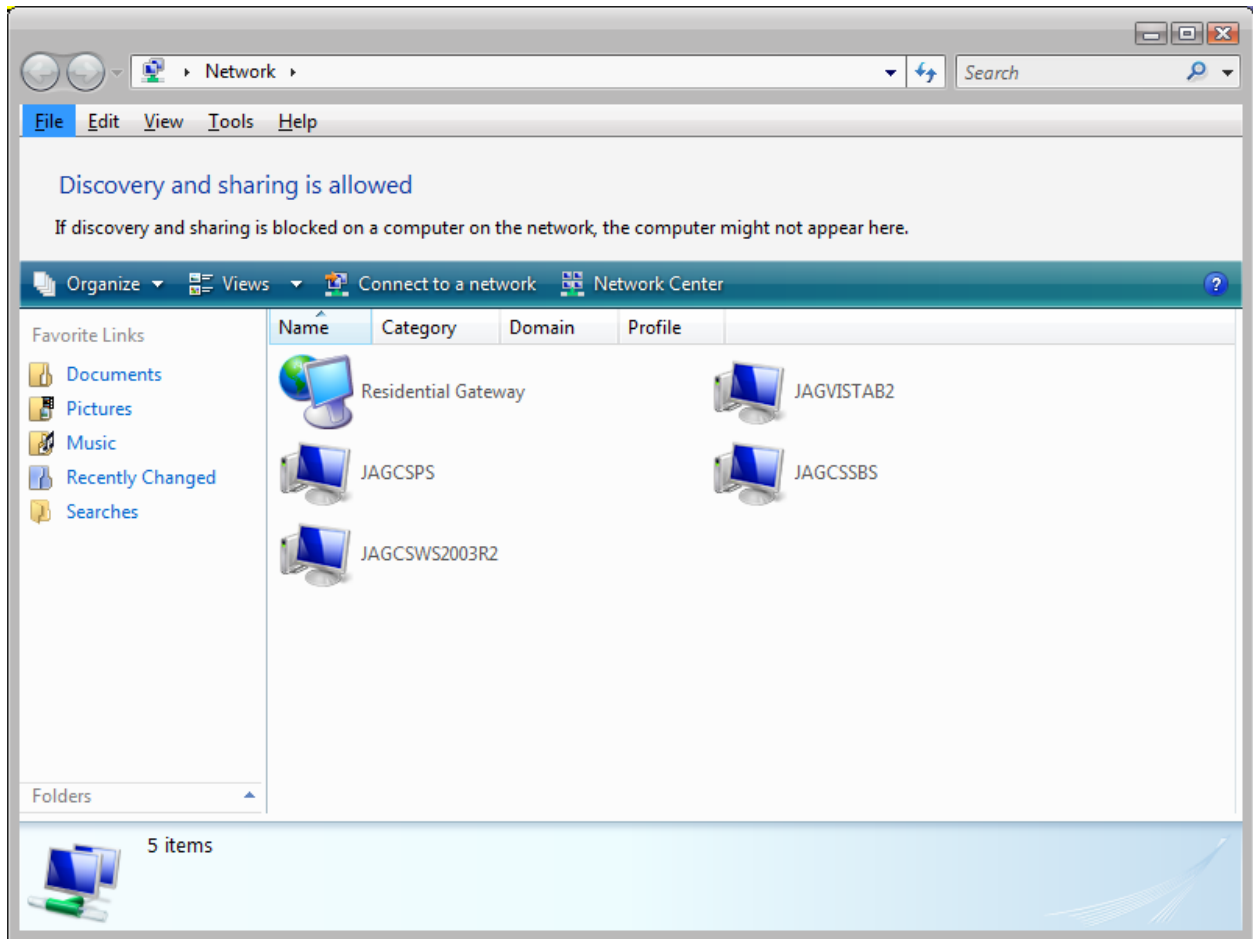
Network

Search

File Edit View Tools Help

Discovery and sharing is allowed

If discovery and sharing is blocked on a computer on the network, the computer might not appear here.

Organize Views Connect to a network Network Center

Favorite Links

Documents
Pictures
Music
Recently Changed
Searches

Name Category Domain Profile

Residential Gateway
JAGVISTAB2
JAGCSPS
JAGCSSBS
JAGCSWS2003R2

Folders

5 items